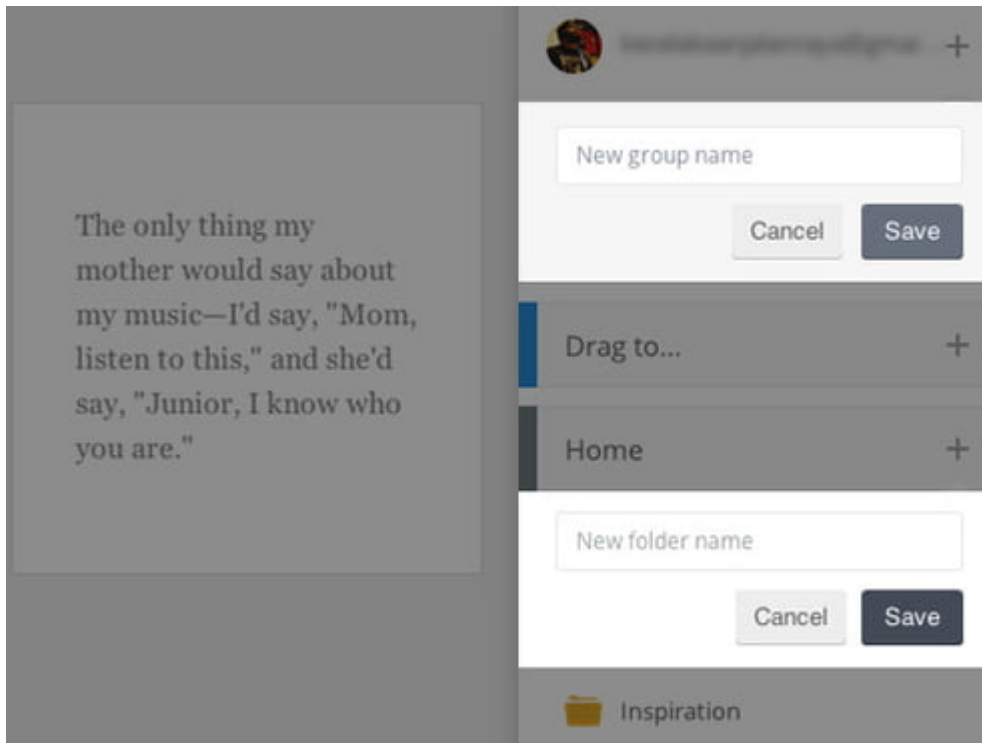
The only thing my mother would say about my music—I'd say, "Mom, listen to this," and she'd say, "Junior, I know who you are."

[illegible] +

New group name

Cancel Save

Drag to... +

Home +

New folder name

Cancel Save

Inspiration